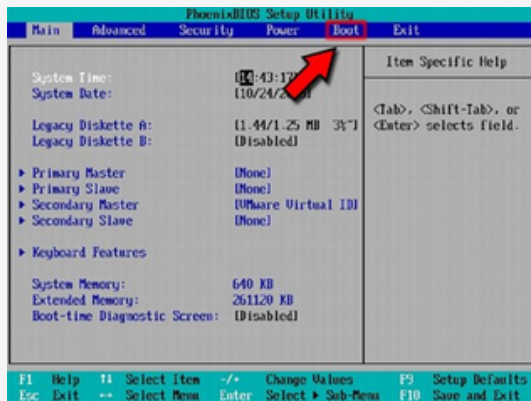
PhoenixBIOS Setup Utility
Main Advanced Security Power Boot Exit

System Time: [14:43:17]
System Date: [10/24/2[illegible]]

Legacy Diskette A: [1.44/1.25 MB 3½"]
Legacy Diskette B: [Disabled]

▶ Primary Master [None]
▶ Primary Slave [None]
▶ Secondary Master [VMware Virtual ID]
▶ Secondary Slave [None]

▶ Keyboard Features

System Memory: 640 KB
Extended Memory: 261120 KB
Boot-time Diagnostic Screen: [Disabled]

Item Specific Help

<Tab>, <Shift-Tab>, or <Enter> selects field.

F1 Help ↑↓ Select Item -/+ Change Values F9 Setup Defaults
Esc Exit ↔ Select Menu Enter Select ▶ Sub-Menu F10 Save and Exit